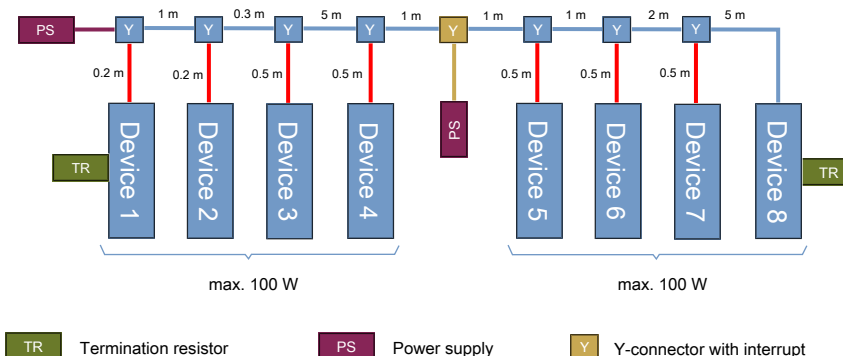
PS

Y 1 m Y 0.3 m Y 5 m Y 1 m Y 1 m Y 1 m Y 2 m Y 5 m

0.2 m 0.2 m 0.5 m 0.5 m 0.5 m 0.5 m 0.5 m

PS

TR

Device 1

Device 2

Device 3

Device 4

Device 5

Device 6

Device 7

Device 8

TR

max. 100 W

max. 100 W

TR Termination resistor

PS Power supply

Y Y-connector with interrupt